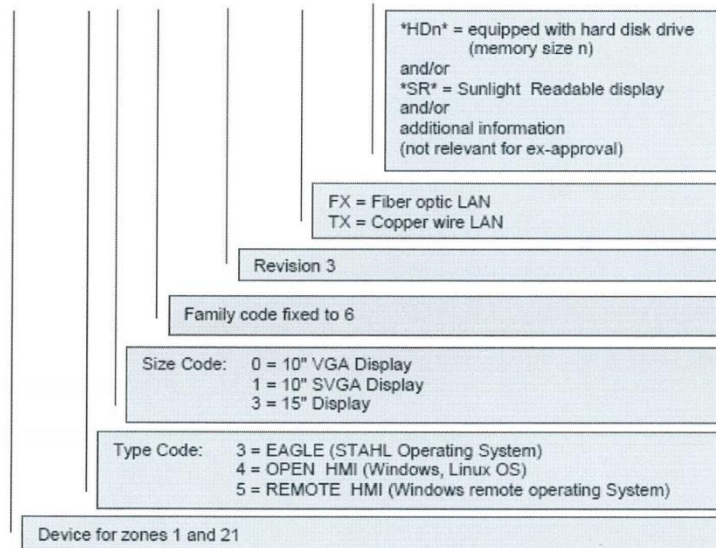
*HDn* = equipped with hard disk drive (memory size n)
and/or
*SR* = Sunlight Readable display
and/or
additional information
(not relevant for ex-approval)

FX = Fiber optic LAN
TX = Copper wire LAN

Revision 3

Family code fixed to 6

Size Code: 0 = 10" VGA Display
1 = 10" SVGA Display
3 = 15" Display

Type Code: 3 = EAGLE (STAHL Operating System)
4 = OPEN HMI (Windows, Linux OS)
5 = REMOTE HMI (Windows remote operating System)

Device for zones 1 and 21